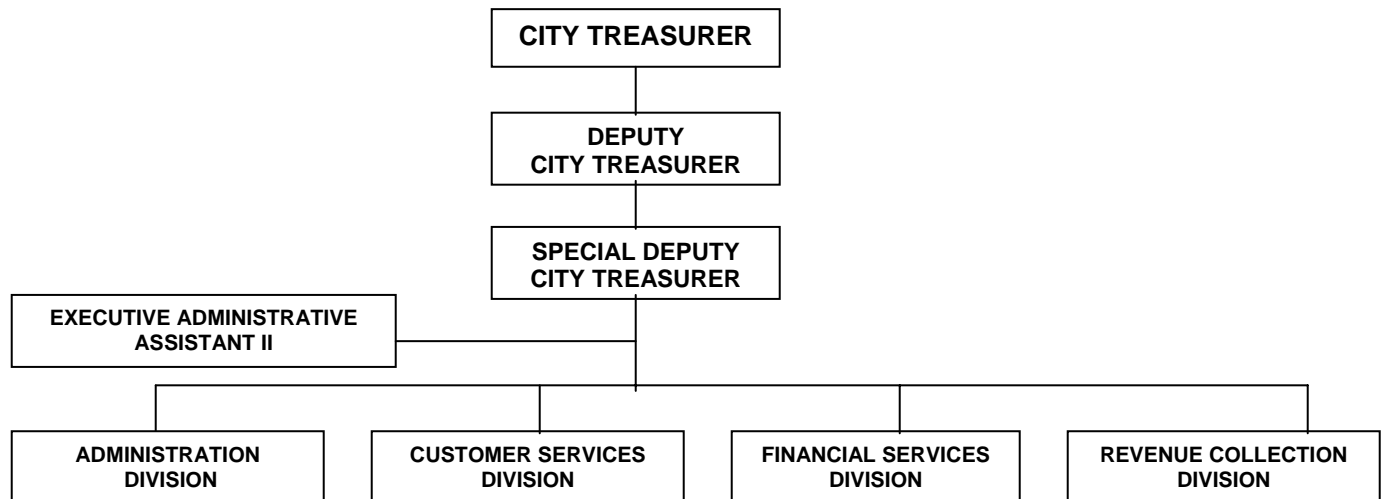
CITY TREASURER

DEPUTY CITY TREASURER

SPECIAL DEPUTY CITY TREASURER

EXECUTIVE ADMINISTRATIVE ASSISTANT II

ADMINISTRATION DIVISION

CUSTOMER SERVICES DIVISION

FINANCIAL SERVICES DIVISION

REVENUE COLLECTION DIVISION